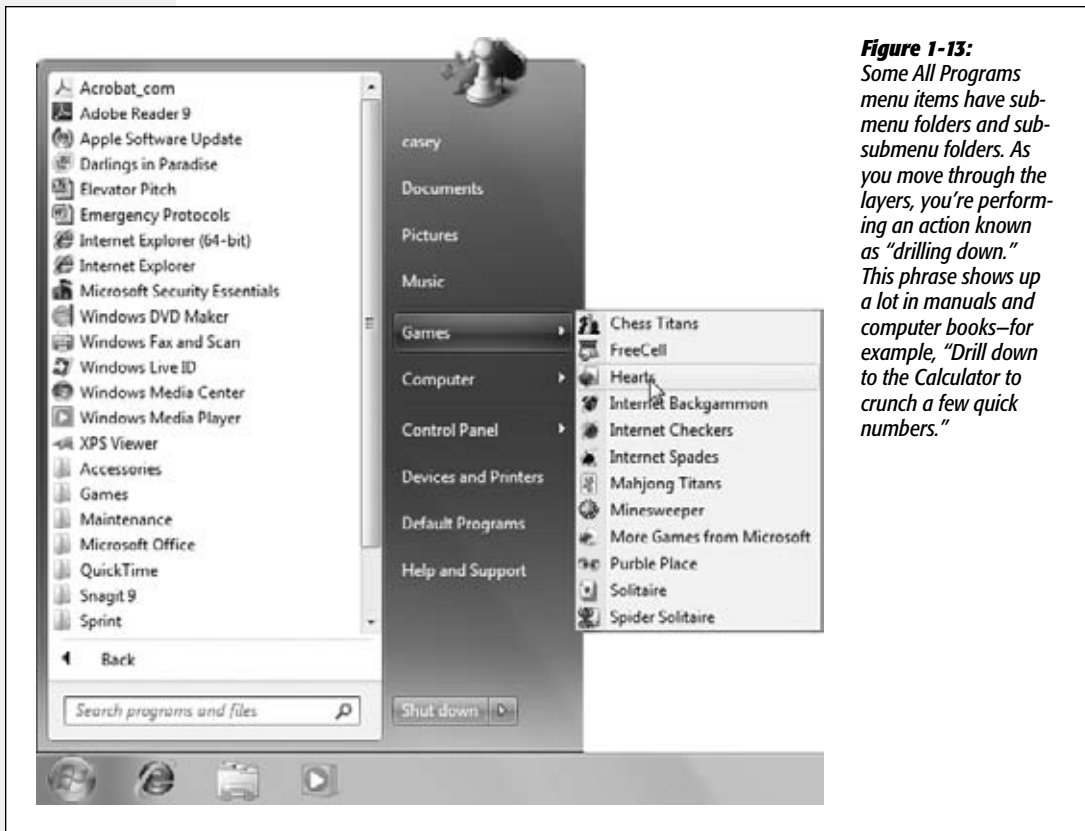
Acrobat_com
Adobe Reader 9
Apple Software Update
Darlings in Paradise
Elevator Pitch
Emergency Protocols
Internet Explorer (64-bit)
Internet Explorer
Microsoft Security Essentials
Windows DVD Maker
Windows Fax and Scan
Windows Live ID
Windows Media Center
Windows Media Player
XPS Viewer
Accessories
Games
Maintenance
Microsoft Office
QuickTime
Snagit 9
Sprint

Back

Search programs and files

casey
Documents
Pictures
Music
Games
Computer
Control Panel
Devices and Printers
Default Programs
Help and Support

Shut down

Chess Titans
FreeCell
Hearts
Internet Backgammon
Internet Checkers
Internet Spades
Mahjong Titans
Minesweeper
More Games from Microsoft
Purble Place
Solitaire
Spider Solitaire

**Figure 1-13:** Some All Programs menu items have submenu folders and subsubmenu folders. As you move through the layers, you're performing an action known as "drilling down." This phrase shows up a lot in manuals and computer books—for example, "Drill down to the Calculator to crunch a few quick numbers."